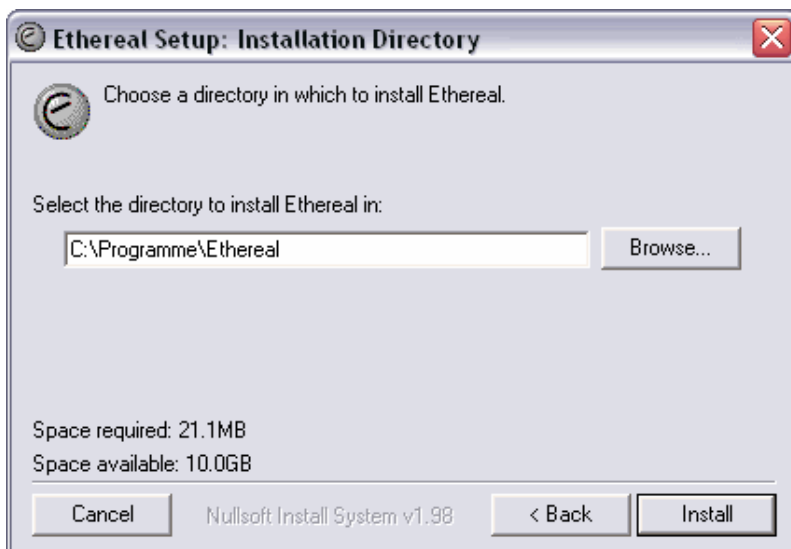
Ethereal Setup: Installation Directory

Choose a directory in which to install Ethereal.

Select the directory to install Ethereal in:

C:\Programme\Ethereal

Browse...

Space required: 21.1MB
Space available: 10.0GB

Cancel

Nullsoft Install System v1.98

< Back

Install